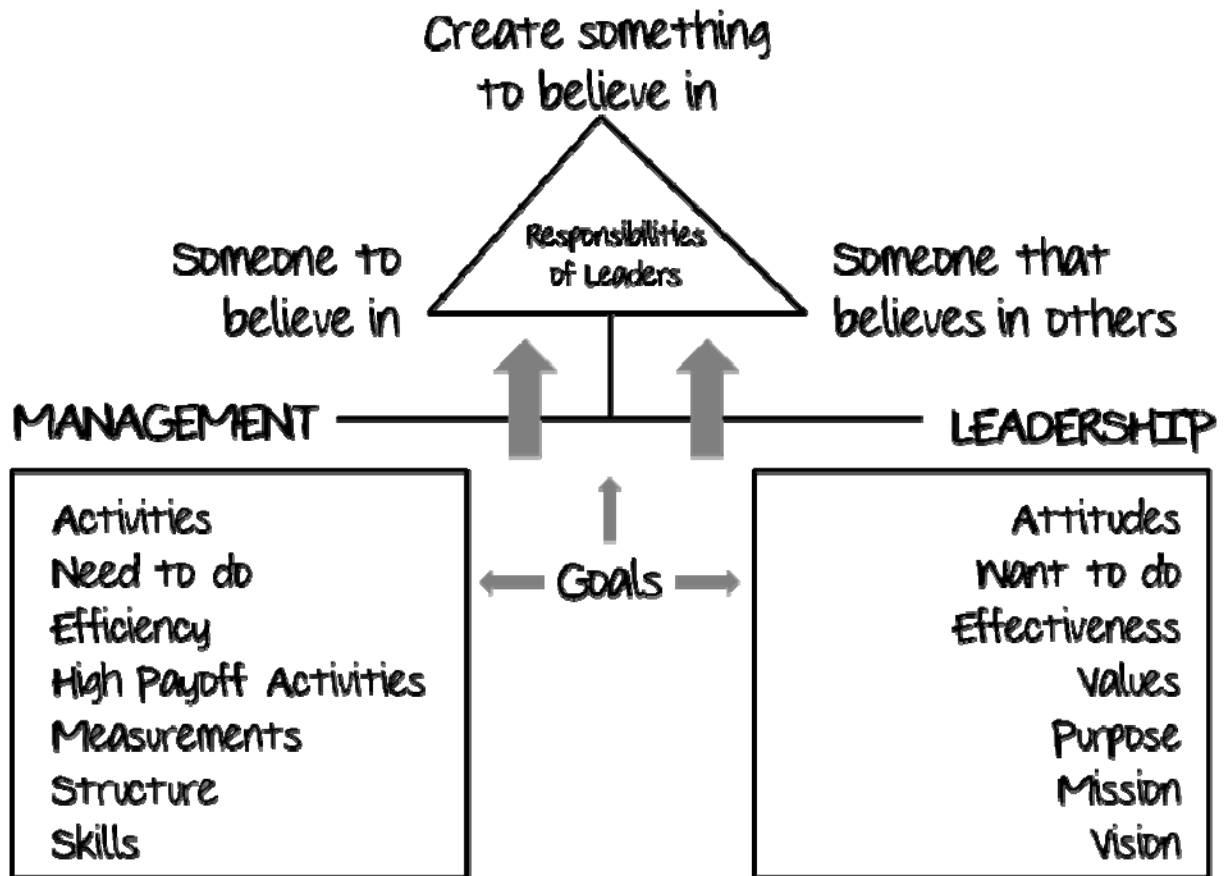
Create something to believe in

Responsibilities of Leaders

Someone to believe in

Someone that believes in others

MANAGEMENT

LEADERSHIP

Activities
Need to do
Efficiency
High Payoff Activities
Measurements
Structure
Skills

Goals

Attitudes
Want to do
Effectiveness
Values
Purpose
Mission
Vision